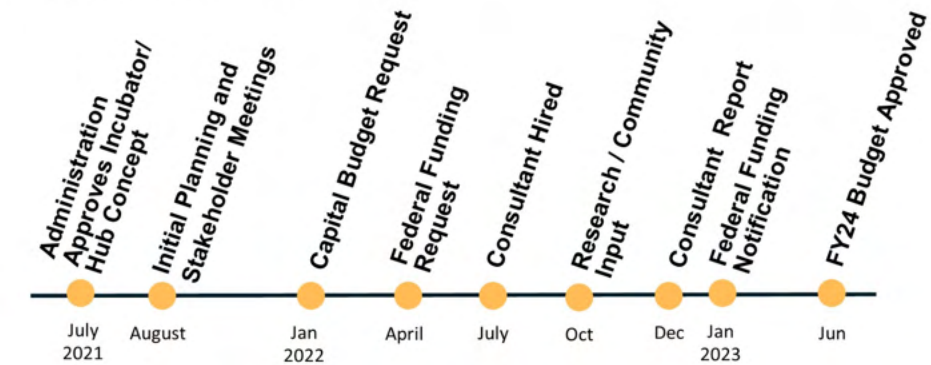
Administration Approves Incubator/ Hub Concept
July 2021

Initial Planning and Stakeholder Meetings
August

Capital Budget Request
Jan 2022

Federal Funding Request
April

Consultant Hired
July

Research / Community Input
Oct

Consultant Report
Dec

Federal Funding Notification
Jan 2023

FY24 Budget Approved
Jun